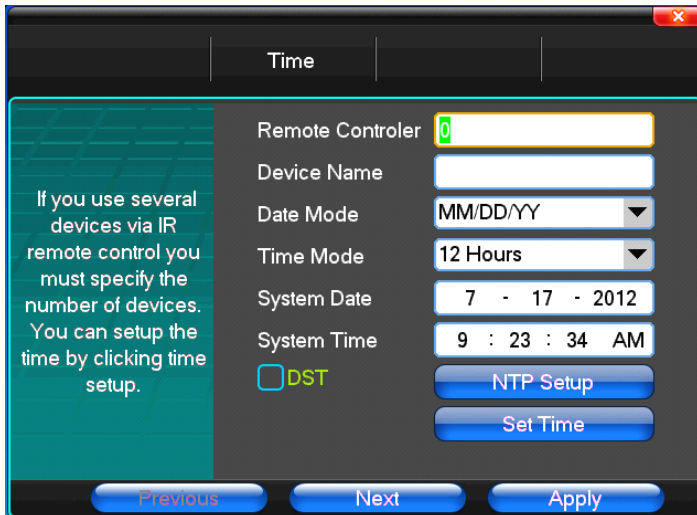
Time

If you use several devices via IR remote control you must specify the number of devices. You can setup the time by clicking time setup.

Remote Controler 0

Device Name

Date Mode MM/DD/YY

Time Mode 12 Hours

System Date 7 - 17 - 2012

System Time 9 : 23 : 34 AM

DST

NTP Setup

Set Time

Previous

Next

Apply